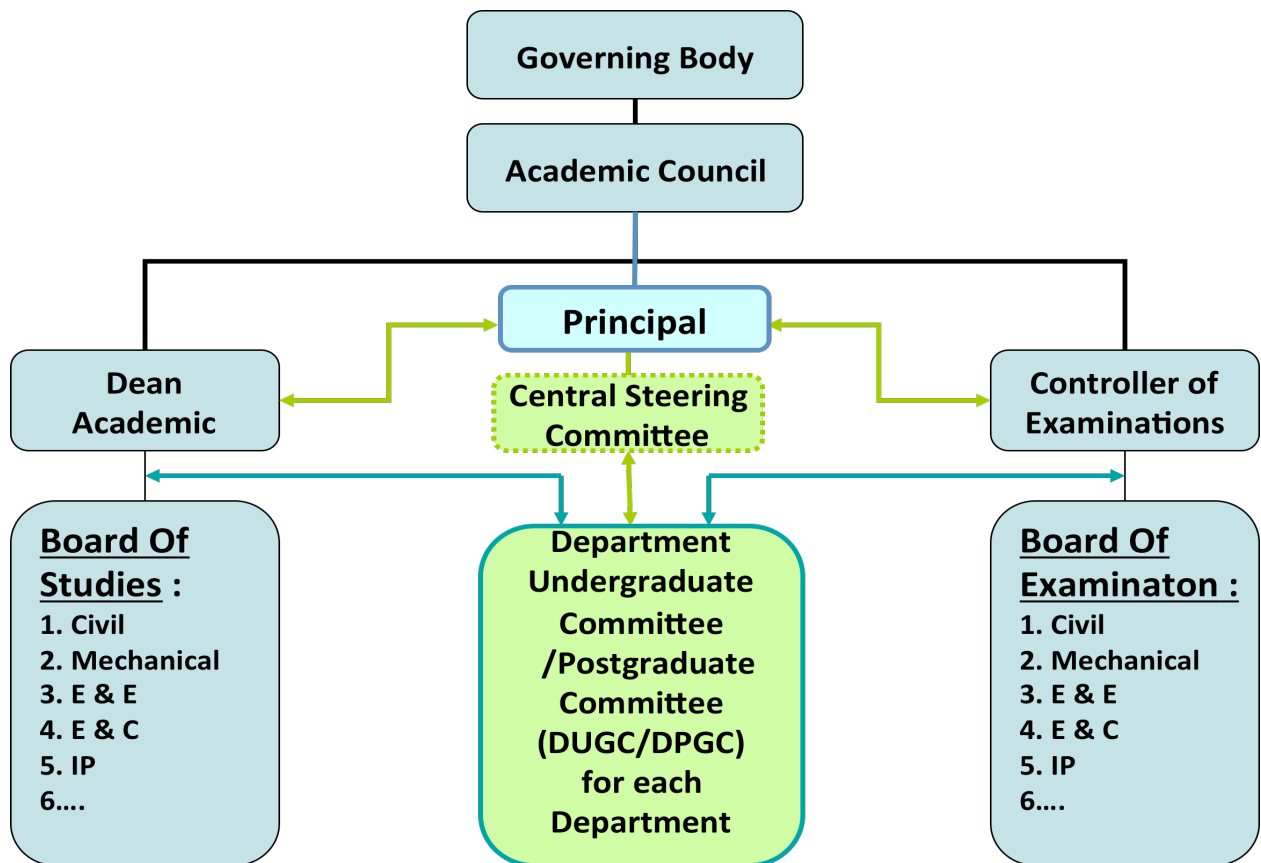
Governing Body

Academic Council

Principal

Dean Academic

Central Steering Committee

Controller of Examinations

Board Of Studies :
1. Civil
2. Mechanical
3. E & E
4. E & C
5. IP
6....

Department Undergraduate Committee /Postgraduate Committee (DUGC/DPGC) for each Department

Board Of Examinaton :
1. Civil
2. Mechanical
3. E & E
4. E & C
5. IP
6....